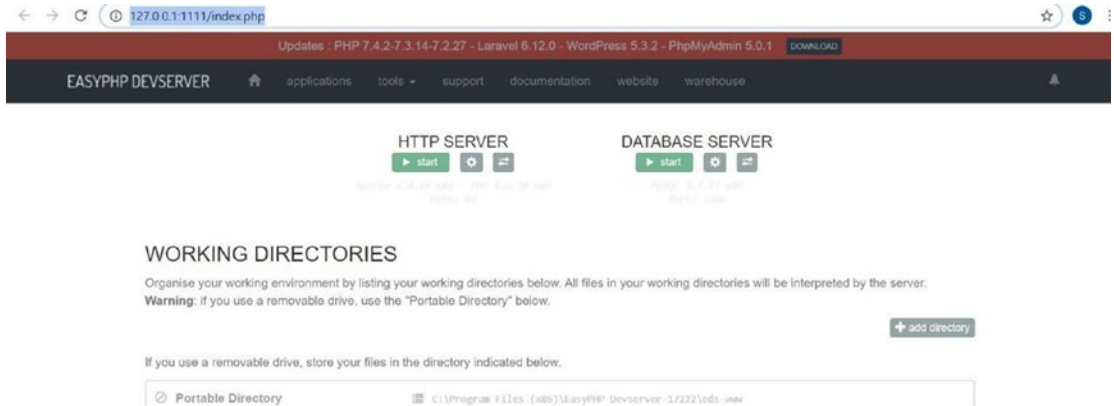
127.0.0.1:1111/index.php

Updates : PHP 7.4.2-7.3.14-7.2.27 - Laravel 6.12.0 - WordPress 5.3.2 - PhpMyAdmin 5.0.1 DOWNLOAD

EASYPHP DEVSERVER applications tools support documentation website warehouse

HTTP SERVER
start

DATABASE SERVER
start

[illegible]

WORKING DIRECTORIES

Organise your working environment by listing your working directories below. All files in your working directories will be interpreted by the server.
**Warning**: If you use a removable drive, use the "Portable Directory" below.

add directory

If you use a removable drive, store your files in the directory indicated below.

Portable Directory C:\Program Files (x86)\EasyPHP-Devserver-17\eds-www